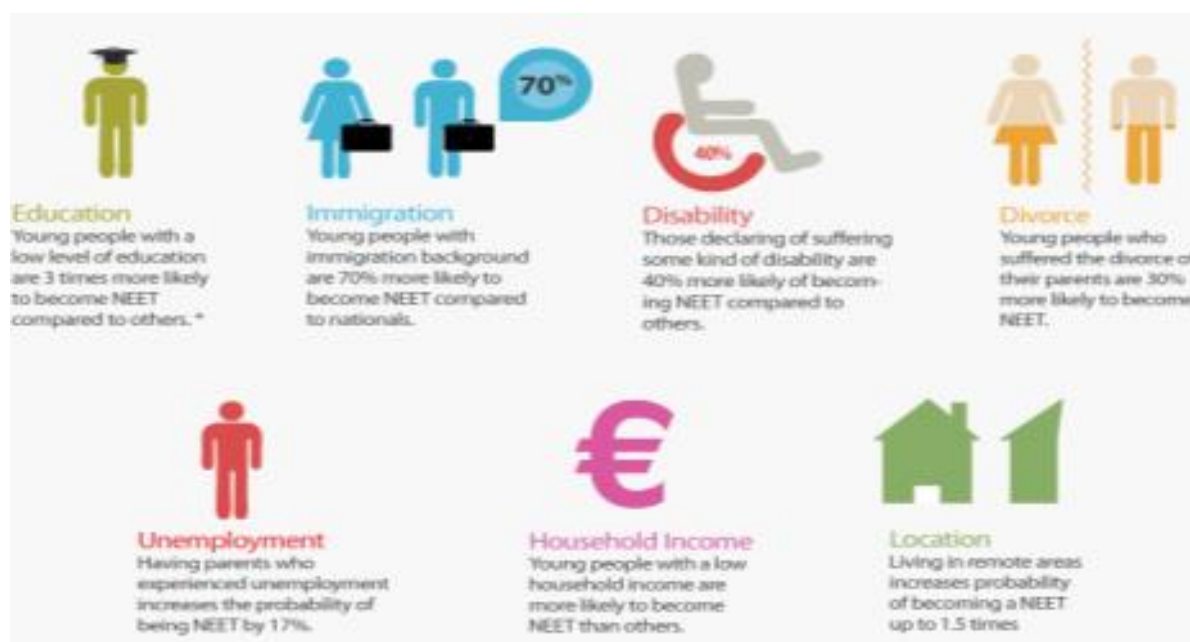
70%

40%

Education
Young people with a low level of education are 3 times more likely to become NEET compared to others. *

Immigration
Young people with immigration background are 70% more likely to become NEET compared to nationals.

Disability
Those declaring of suffering some kind of disability are 40% more likely of becoming NEET compared to others.

Divorce
Young people who suffered the divorce o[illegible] their parents are 30% more likely to become NEET.

Unemployment
Having parents who experienced unemployment increases the probability of being NEET by 17%.

€

Household Income
Young people with a low household income are more likely to become NEET than others.

Location
Living in remote areas increases probability of becoming a NEET up to 1.5 times